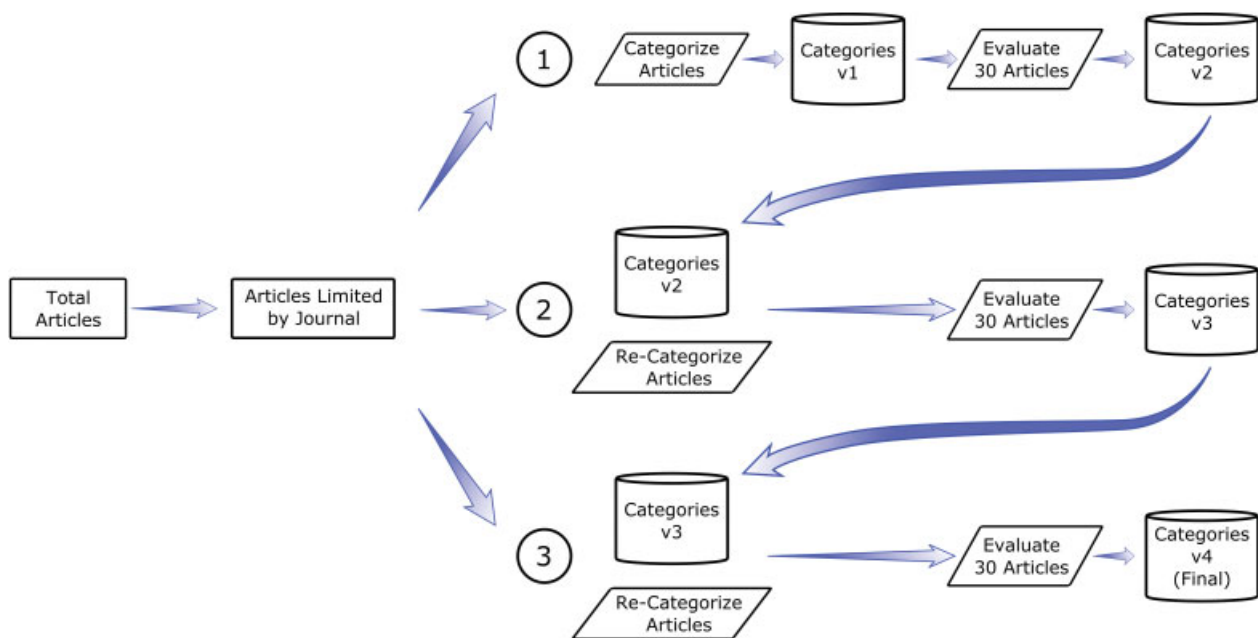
Total Articles

Articles Limited by Journal

1

Categorize Articles

Categories v1

Evaluate 30 Articles

Categories v2

2

Categories v2

Re-Categorize Articles

Evaluate 30 Articles

Categories v3

3

Categories v3

Re-Categorize Articles

Evaluate 30 Articles

Categories v4 (Final)